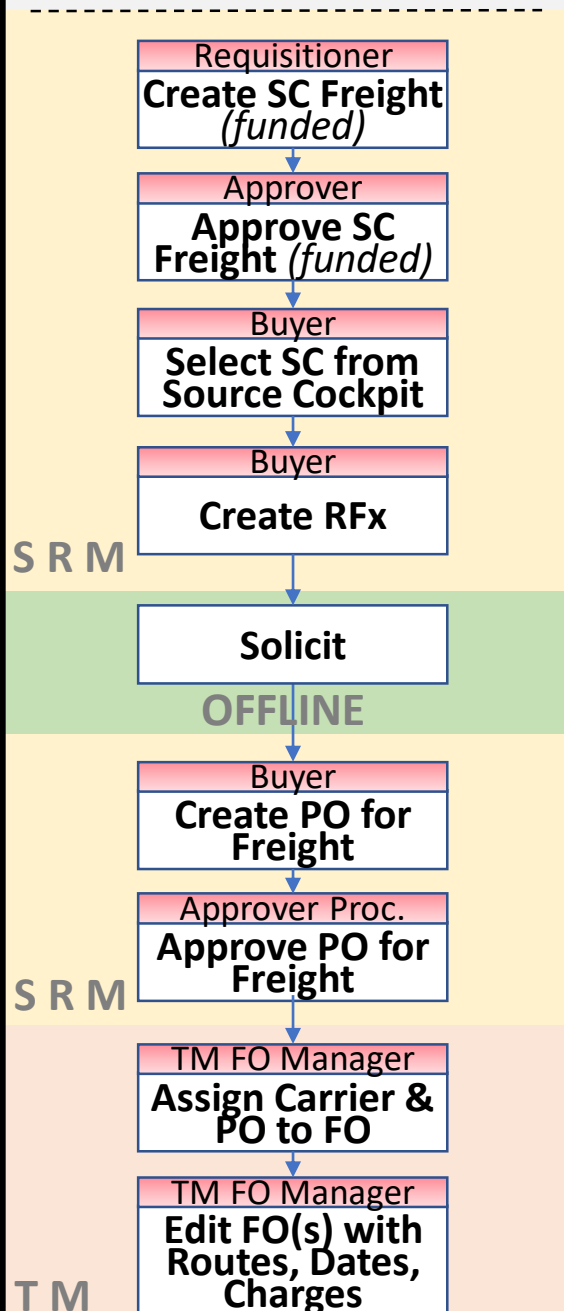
Requisitioner
Create SC Freight (funded)

Approver
Approve SC Freight (funded)

Buyer
Select SC from Source Cockpit

Buyer
Create RFx

S R M

Solicit

OFFLINE

Buyer
Create PO for Freight

Approver Proc.
Approve PO for Freight

S R M

TM FO Manager
Assign Carrier & PO to FO

TM FO Manager
Edit FO(s) with Routes, Dates, Charges

T M